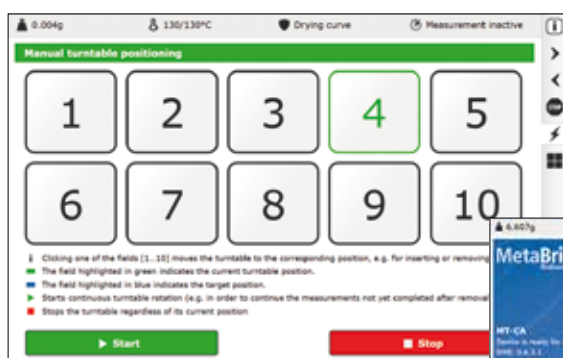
0.004g 130/130°C Drying curve Measurement inactive

Manual turntable positioning

1 2 3 4 5

6 7 8 9 10

Clicking one of the fields [1...10] moves the turntable to the corresponding position, e.g. for inserting or removing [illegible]

The field highlighted in green indicates the current turntable position.

The field highlighted in blue indicates the target position.

Starts continuous turntable rotation (e.g. in order to continue the measurements not yet completed after removal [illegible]

Stops the turntable regardless of its current position

Start

Stop

STOP

6.607g

MetaBri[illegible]

MT-CA

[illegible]